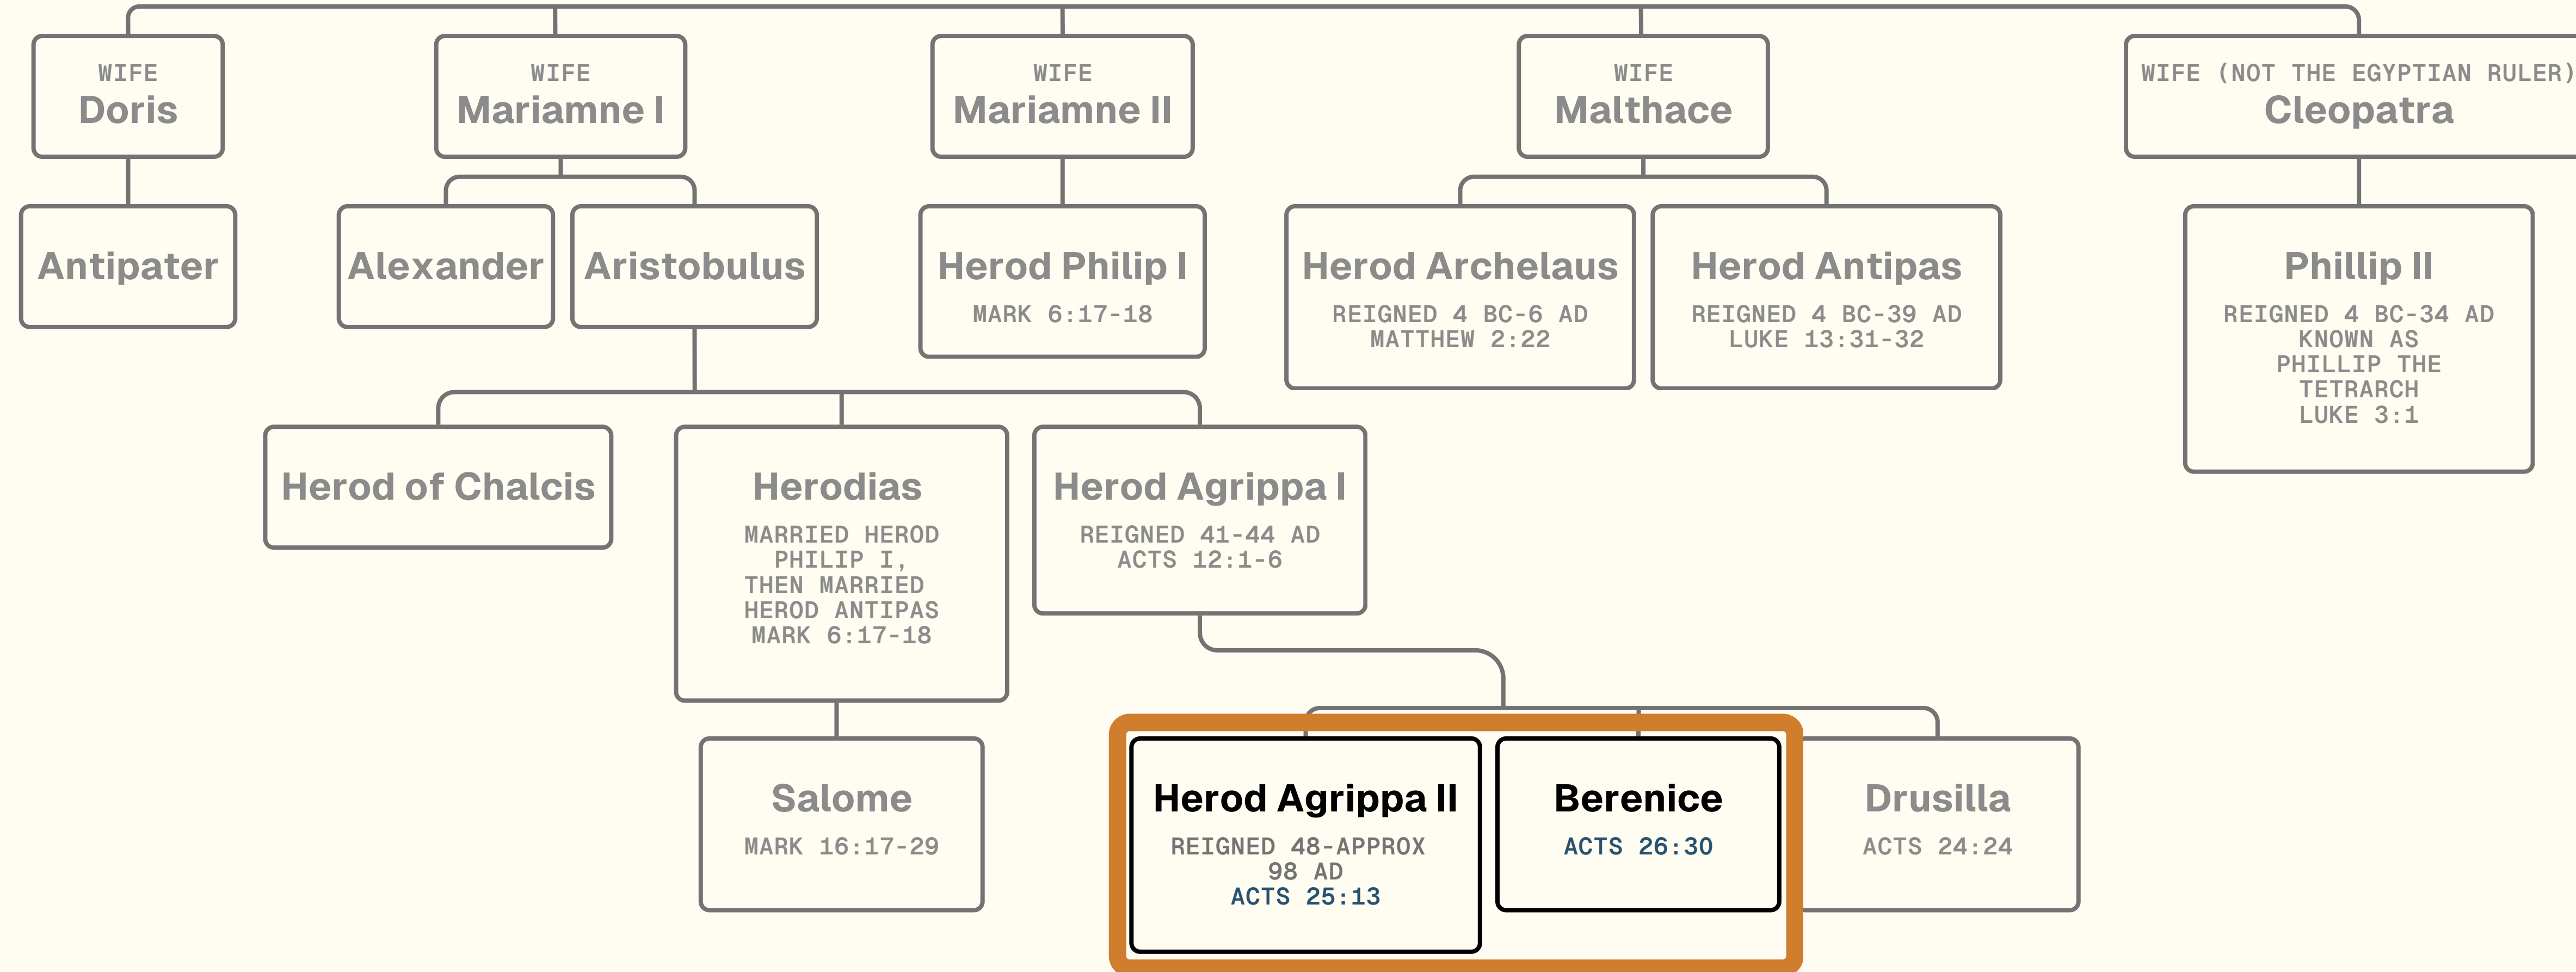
WIFE
Doris

WIFE
Mariamne I

WIFE
Mariamne II

WIFE
Malthace

WIFE (NOT THE EGYPTIAN RULER)
Cleopatra

Antipater

Alexander

Aristobulus

Herod Philip I
MARK 6:17-18

Herod Archelaus
REIGNED 4 BC-6 AD
MATTHEW 2:22

Herod Antipas
REIGNED 4 BC-39 AD
LUKE 13:31-32

Phillip II
REIGNED 4 BC-34 AD
KNOWN AS
PHILLIP THE
TETRARCH
LUKE 3:1

Herod of Chalcis

Herodias
MARRIED HEROD PHILIP I, THEN MARRIED HEROD ANTIPAS
MARK 6:17-18

Herod Agrippa I
REIGNED 41-44 AD
ACTS 12:1-6

Salome
MARK 16:17-29

Herod Agrippa II
REIGNED 48-APPROX 98 AD
ACTS 25:13

Berenice
ACTS 26:30

Drusilla
ACTS 24:24